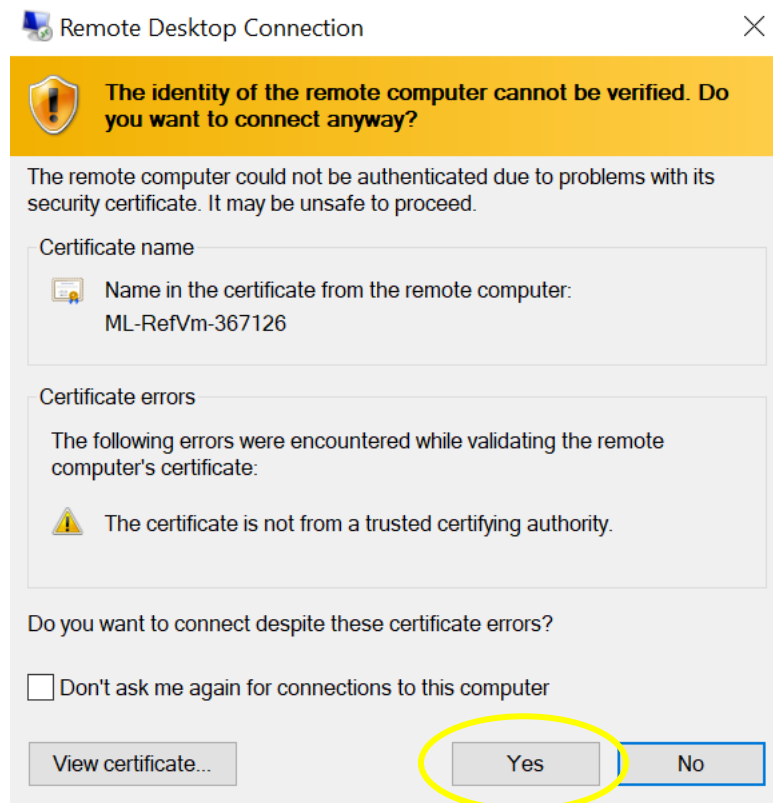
Remote Desktop Connection

The identity of the remote computer cannot be verified. Do you want to connect anyway?

The remote computer could not be authenticated due to problems with its security certificate. It may be unsafe to proceed.

Certificate name

Name in the certificate from the remote computer:
ML-RefVm-367126

Certificate errors

The following errors were encountered while validating the remote computer's certificate:

The certificate is not from a trusted certifying authority.

Do you want to connect despite these certificate errors?

Don't ask me again for connections to this computer

View certificate...

Yes

No